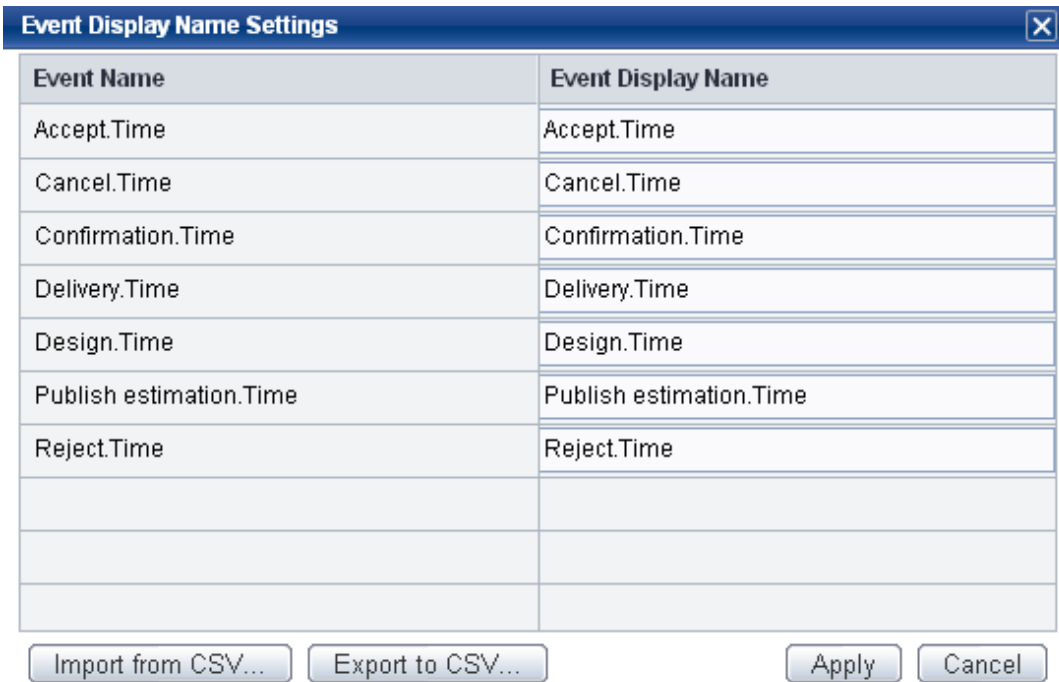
Event Display Name Settings

| Event Name | Event Display Name |
|---|---|
| Accept.Time | Accept.Time |
| Cancel.Time | Cancel.Time |
| Confirmation.Time | Confirmation.Time |
| Delivery.Time | Delivery.Time |
| Design.Time | Design.Time |
| Publish estimation.Time | Publish estimation.Time |
| Reject.Time | Reject.Time |
| | |
| | |
| | |

Import from CSV... Export to CSV... Apply Cancel